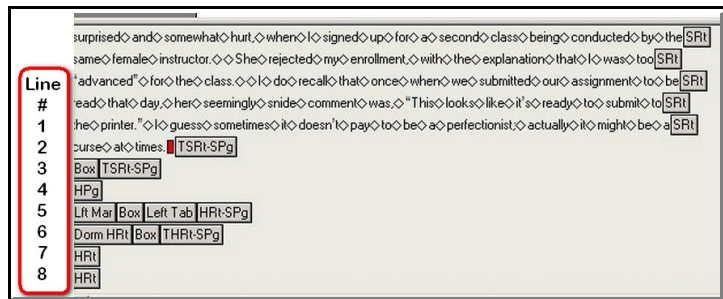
Line
#
1
2
3
4
5
6
7
8

surprised◇and◇somewhat◇hurt,◇when◇I◇signed◇up◇for◇a◇second◇class◇being◇conducted◇by◇the SRt
same◇female◇instructor.◇◇She◇rejected◇my◇enrollment,◇with◇the◇explanation◇that◇I◇was◇too SRt
"advanced"◇for◇the◇class.◇◇I◇do◇recall◇that◇once◇when◇we◇submitted◇our◇assignment◇to◇be SRt
read◇that◇day,◇her◇seemingly◇snide◇comment◇was,◇"This◇looks◇like◇it's◇ready◇to◇submit◇to SRt
the◇printer."◇I◇guess◇sometimes◇it◇doesn't◇pay◇to◇be◇a◇perfectionist;◇actually◇it◇might◇be◇a SRt
curse◇at◇times. TSRt-SPg
Box TSRt-SPg
HPg
Lft Mar Box Left Tab HRt-SPg
Dorm HRt Box THRt-SPg
HRt
HRt